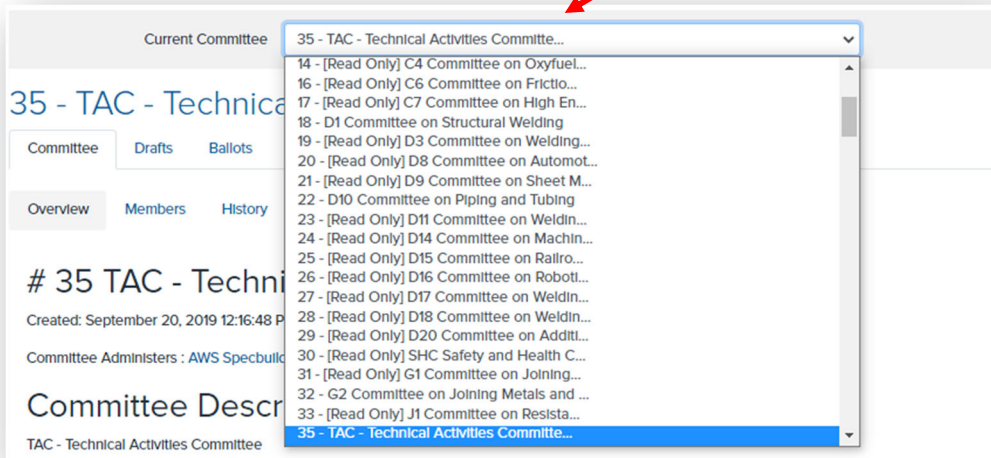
Current Committee

35 - TAC - Technical Activities Committe...

14 - [Read Only] C4 Committee on Oxyfuel...
16 - [Read Only] C6 Committee on Frictio...
17 - [Read Only] C7 Committee on High En...
18 - D1 Committee on Structural Welding
19 - [Read Only] D3 Committee on Welding...
20 - [Read Only] D8 Committee on Automot...
21 - [Read Only] D9 Committee on Sheet M...
22 - D10 Committee on Piping and Tubing
23 - [Read Only] D11 Committee on Weldin...
24 - [Read Only] D14 Committee on Machin...
25 - [Read Only] D15 Committee on Railro...
26 - [Read Only] D16 Committee on Roboti...
27 - [Read Only] D17 Committee on Weldin...
28 - [Read Only] D18 Committee on Weldin...
29 - [Read Only] D20 Committee on Additi...
30 - [Read Only] SHC Safety and Health C...
31 - [Read Only] G1 Committee on Joining...
32 - G2 Committee on Joining Metals and ...
33 - [Read Only] J1 Committee on Resista...
35 - TAC - Technical Activities Committe...

35 - TAC - Technica

Committee Drafts Ballots

Overview Members History

# 35 TAC - Techni

Created: September 20, 2019 12:16:48 P

Committee Administers : AWS Specbuild

Committee Descr

TAC - Technical Activities Committee